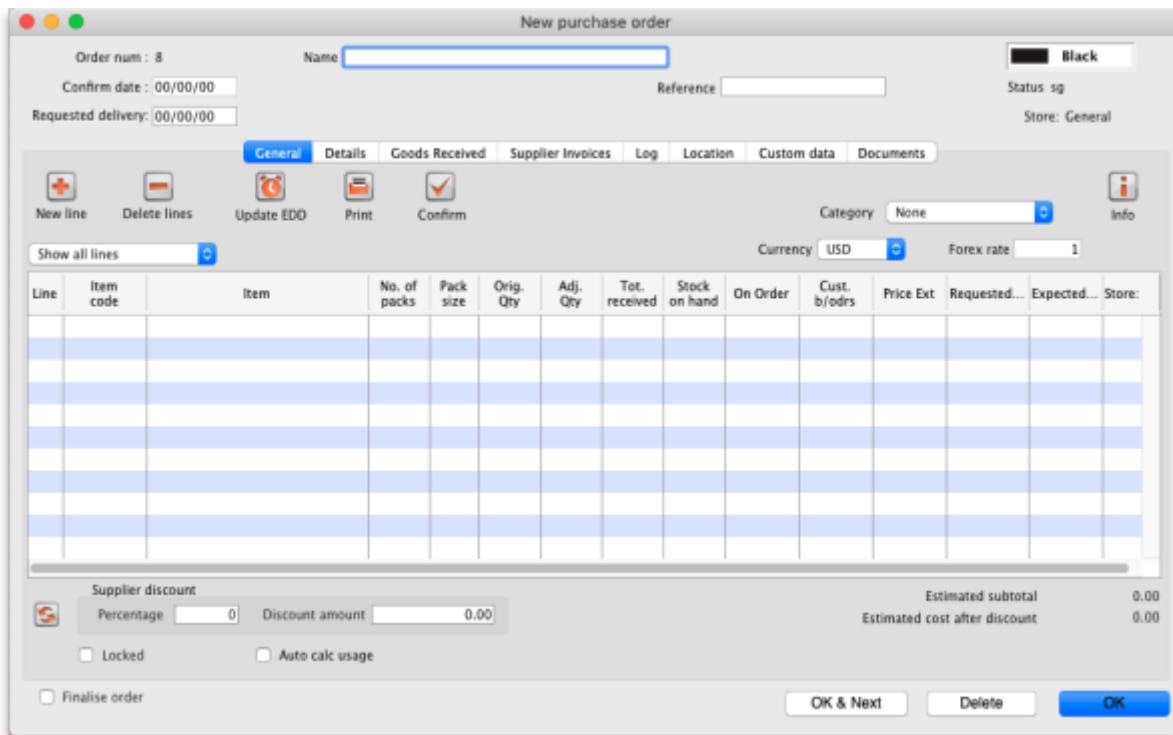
New purchase order

Order num : 8
Name
Black
Confirm date : 00/00/00
Reference
Status sg
Requested delivery: 00/00/00
Store: General

General | Details | Goods Received | Supplier Invoices | Log | Location | Custom data | Documents

New line
Delete lines
Update EDD
Print
Confirm
Category None
Info

Show all lines
Currency USD
Forex rate 1

| Line | Item code | Item | No. of packs | Pack size | Orig. Qty | Adj. Qty | Tot. received | Stock on hand | On Order | Cust. b/odrs | Price Ext | Requested... | Expected... | Store: |
|---|---|---|---|---|---|---|---|---|---|---|---|---|---|---|

Supplier discount
Percentage 0
Discount amount 0.00
Estimated subtotal 0.00
Estimated cost after discount 0.00

Locked
Auto calc usage

Finalise order
OK & Next
Delete
OK